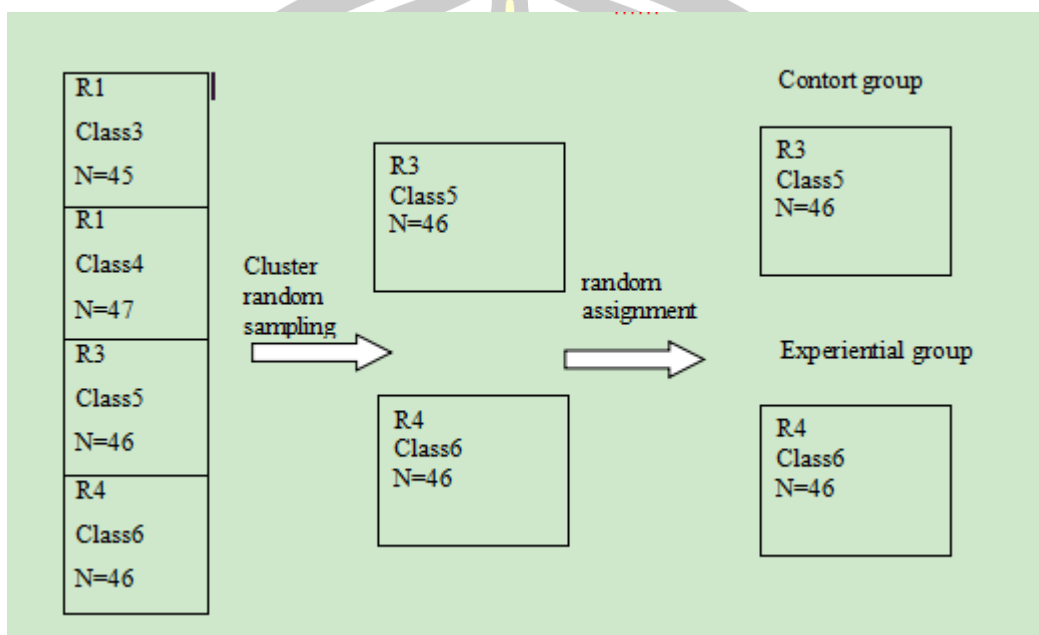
R1
Class3
N=45

R1
Class4
N=47

R3
Class5
N=46

R4
Class6
N=46

Cluster random sampling

R3
Class5
N=46

R4
Class6
N=46

random assignment

Contort group

R3
Class5
N=46

Experiential group

R4
Class6
N=46